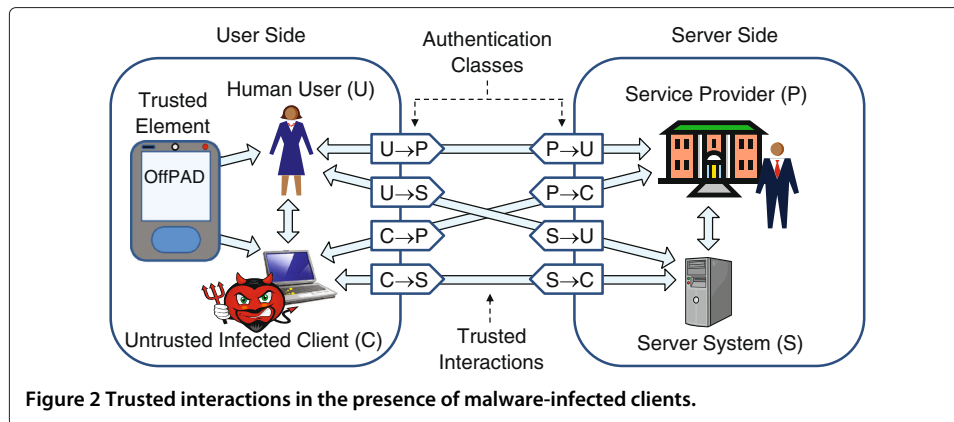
User Side

Authentication Classes

Server Side

Trusted Element

OffPAD

Human User (U)

Service Provider (P)

U→P

P→U

U→S

P→C

C→P

S→U

C→S

S→C

Untrusted Infected Client (C)

Trusted Interactions

Server System (S)

**Figure 2 Trusted interactions in the presence of malware-infected clients.**